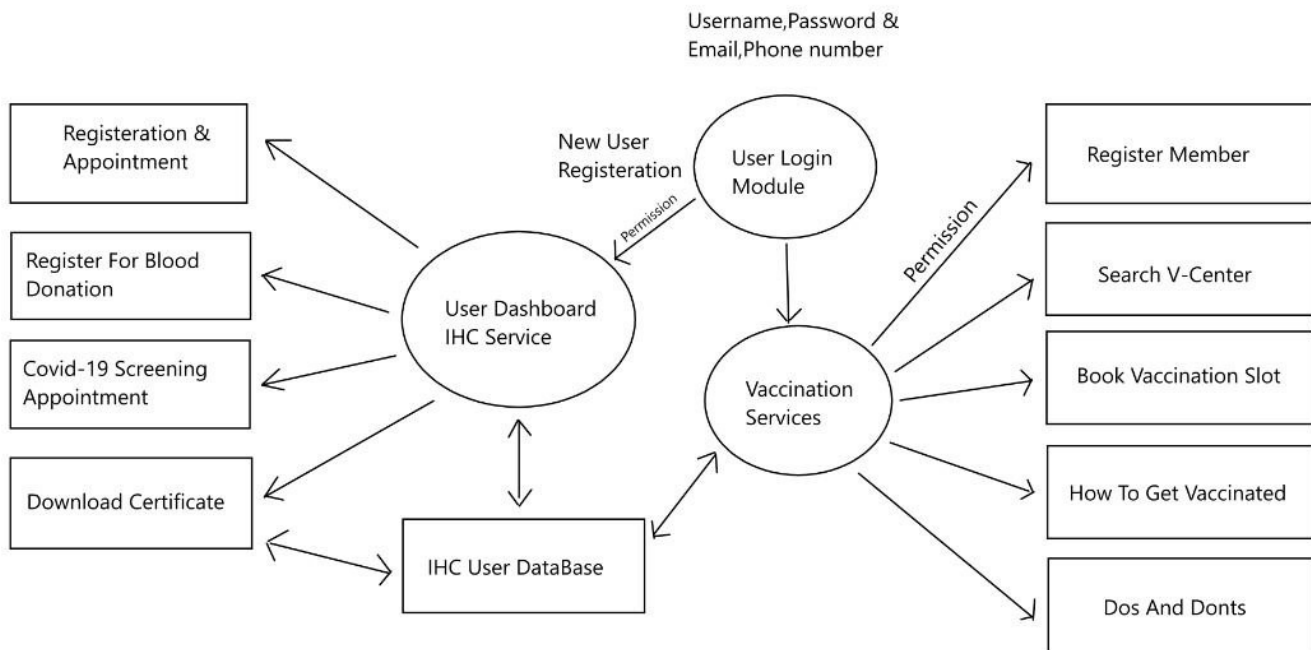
Username,Password &
Email,Phone number

Registeration &
Appointment

New User
Registeration

User Login
Module

Register Member

Permission

Permission

Register For Blood
Donation

User Dashboard
IHC Service

Search V-Center

Covid-19 Screening
Appointment

Vaccination
Services

Book Vaccination Slot

Download Certificate

How To Get Vaccinated

IHC User DataBase

Dos And Donts